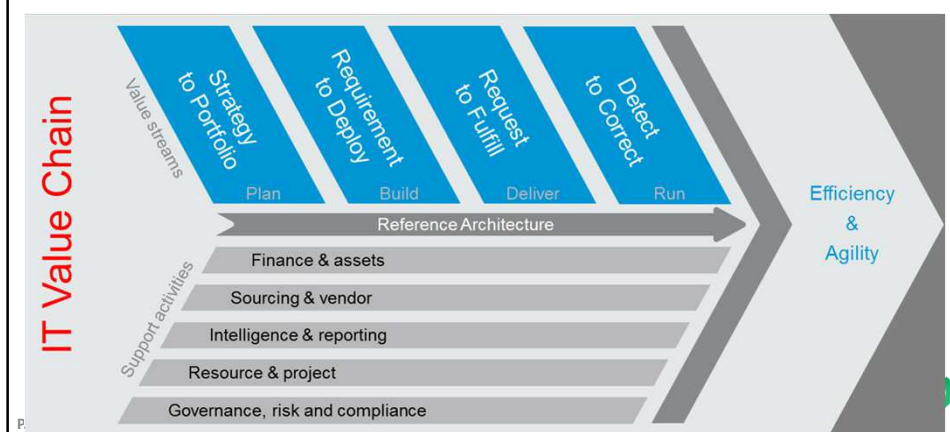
IT Value Chain

Value streams

Strategy to Portfolio
Plan

Requirement to Deploy
Build

Request to Fulfill
Deliver

Detect to Correct
Run

Reference Architecture

Support activities

Finance & assets

Sourcing & vendor

Intelligence & reporting

Resource & project

Governance, risk and compliance

Efficiency & Agility

P